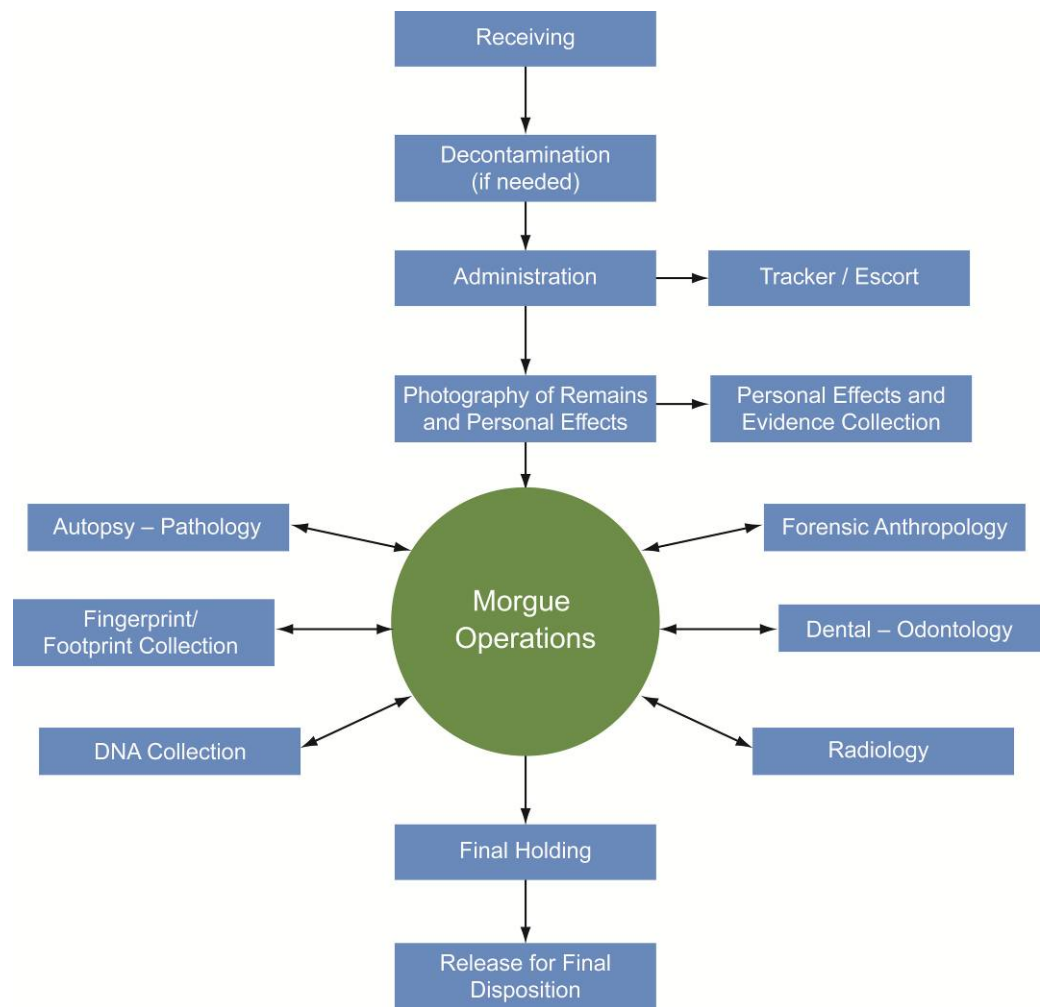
Receiving

Decontamination (if needed)

Administration

Tracker / Escort

Photography of Remains and Personal Effects

Personal Effects and Evidence Collection

Autopsy – Pathology

Forensic Anthropology

Fingerprint/ Footprint Collection

Morgue Operations

Dental – Odontology

DNA Collection

Radiology

Final Holding

Release for Final Disposition